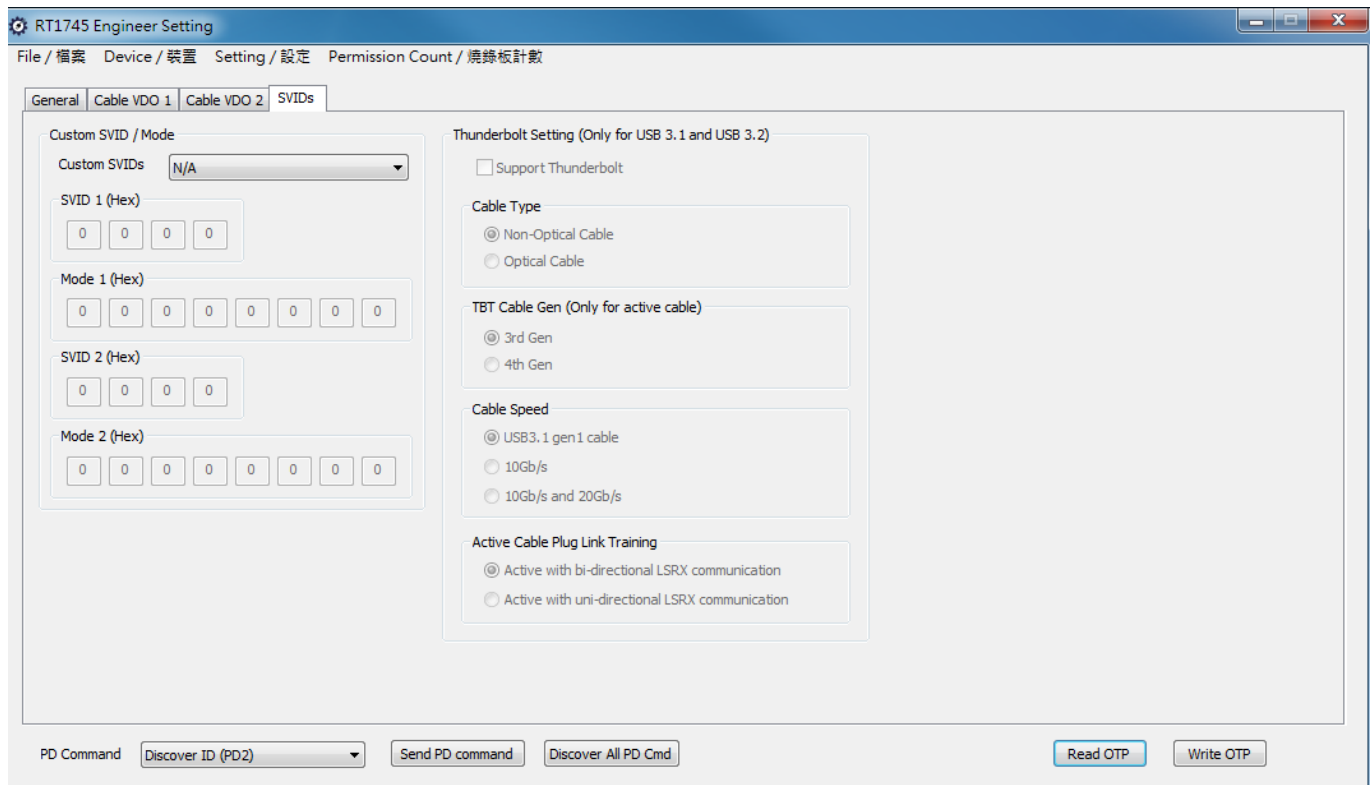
RT1745 Engineer Setting

File / 檔案 Device / 裝置 Setting / 設定 Permission Count / 燒錄板計數

General | Cable VDO 1 | Cable VDO 2 | SVIDs

Custom SVID / Mode
Custom SVIDs N/A

SVID 1 (Hex)
0 0 0 0

Mode 1 (Hex)
0 0 0 0 0 0 0 0

SVID 2 (Hex)
0 0 0 0

Mode 2 (Hex)
0 0 0 0 0 0 0 0

Thunderbolt Setting (Only for USB 3.1 and USB 3.2)
Support Thunderbolt

Cable Type
Non-Optical Cable
Optical Cable

TBT Cable Gen (Only for active cable)
3rd Gen
4th Gen

Cable Speed
USB3.1 gen1 cable
10Gb/s
10Gb/s and 20Gb/s

Active Cable Plug Link Training
Active with bi-directional LSRX communication
Active with uni-directional LSRX communication

PD Command Discover ID (PD2) Send PD command Discover All PD Cmd Read OTP Write OTP